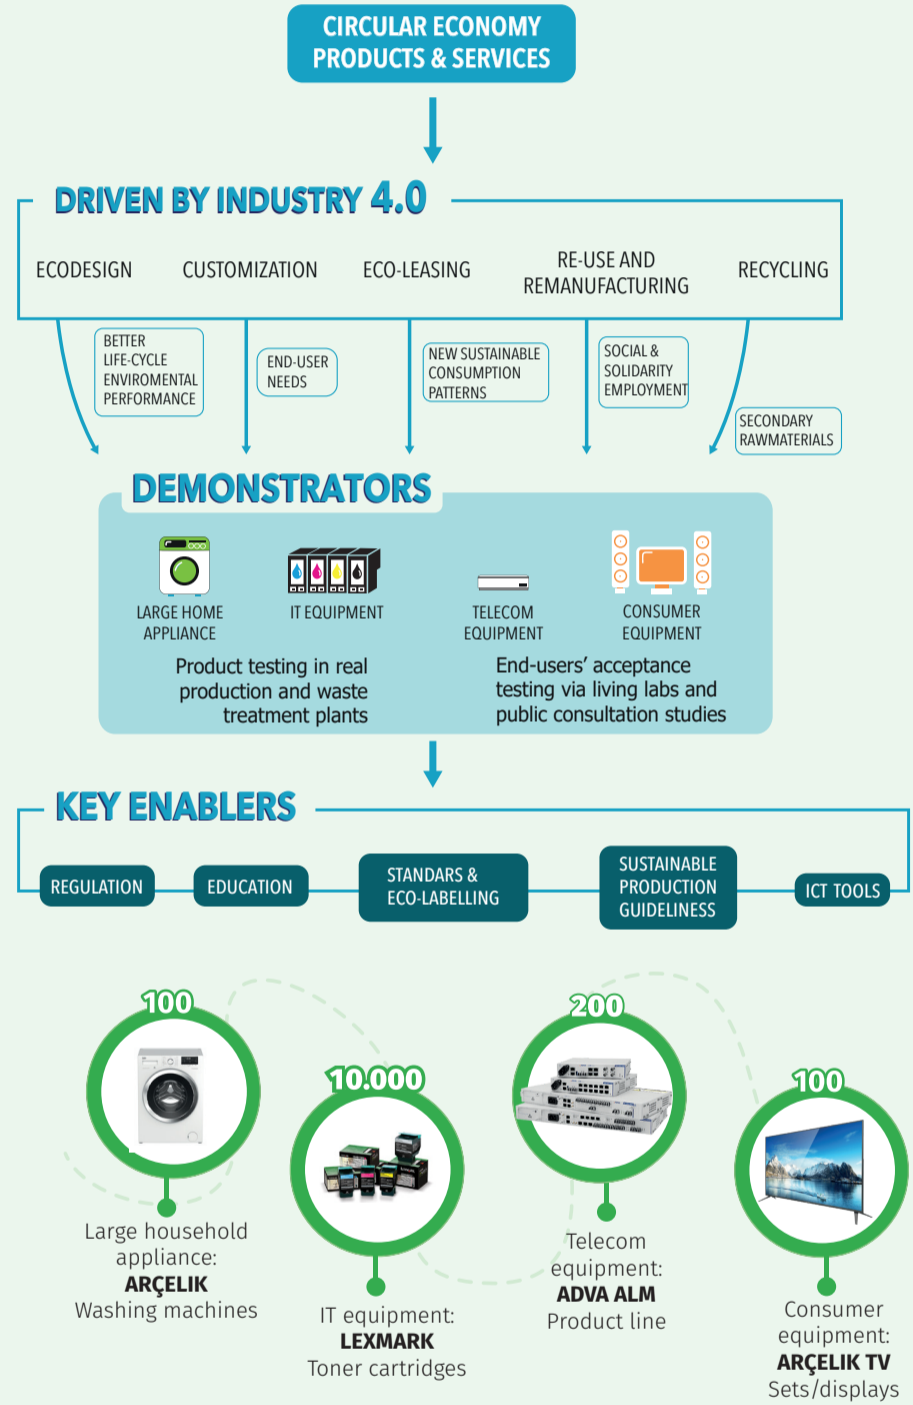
CIRCULAR ECONOMY PRODUCTS & SERVICES

DRIVEN BY INDUSTRY 4.0

ECODESIGN

CUSTOMIZATION

ECO-LEASING

RE-USE AND REMANUFACTURING

RECYCLING

BETTER LIFE-CYCLE ENVIROMENTAL PERFORMANCE

END-USER NEEDS

NEW SUSTAINABLE CONSUMPTION PATTERNS

SOCIAL & SOLIDARITY EMPLOYMENT

SECONDARY RAWMATERIALS

DEMONSTRATORS

LARGE HOME APPLIANCE

IT EQUIPMENT

TELECOM EQUIPMENT

CONSUMER EQUIPMENT

Product testing in real production and waste treatment plants

End-users' acceptance testing via living labs and public consultation studies

KEY ENABLERS

REGULATION

EDUCATION

STANDARDS & ECO-LABELLING

SUSTAINABLE PRODUCTION GUIDELINESS

ICT TOOLS

100

Large household appliance:
ARÇELIK
Washing machines

10.000

IT equipment:
LEXMARK
Toner cartridges

200

Telecom equipment:
ADVA ALM
Product line

100

Consumer equipment:
ARÇELIK TV
Sets/displays